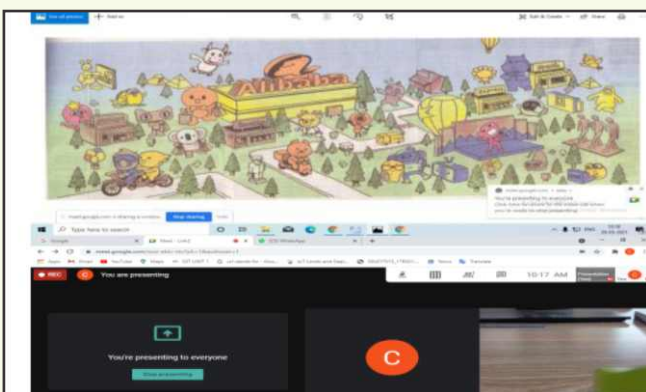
See all photos

Add to

Edit & Create

Share

Alibaba

meet.google.com is sharing a window.

Stop sharing

Hide

Type here to search

meet.google.com

You're presenting to everyone

REC

You are presenting

10:17 AM

You're presenting to everyone

Stop presenting

C